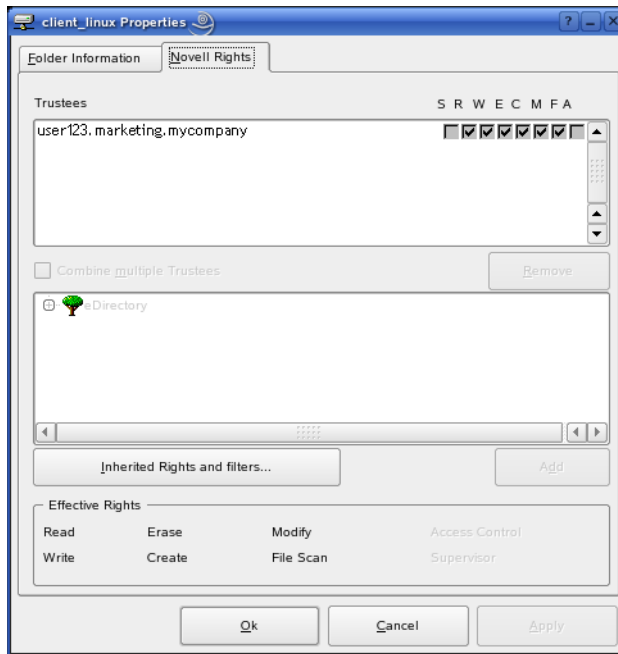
client_linux Properties

Folder Information | Novell Rights

Trustees

S R W E C M F A

user123.marketing.mycompany

Combine multiple Trustees

Remove

eDirectory

Inherited Rights and filters...

Add

Effective Rights

| | | | |
|---|---|---|---|
| Read | Erase | Modify | Access Control |
| Write | Create | File Scan | Supervisor |

Ok

Cancel

Apply